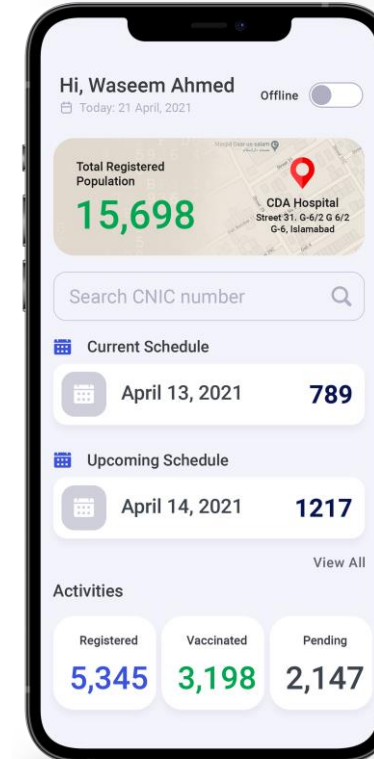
Hi, Waseem Ahmed
Today: 21 April, 2021

Offline

Total Registered Population
15,698

CDA Hospital
Street 31, G-6/2 G 6/2
G-6, Islamabad

Search CNIC number

Current Schedule

April 13, 2021
789

Upcoming Schedule

April 14, 2021
1217

View All

Activities

| Registered | Vaccinated | Pending |
|---|---|---|
| 5,345 | 3,198 | 2,147 |